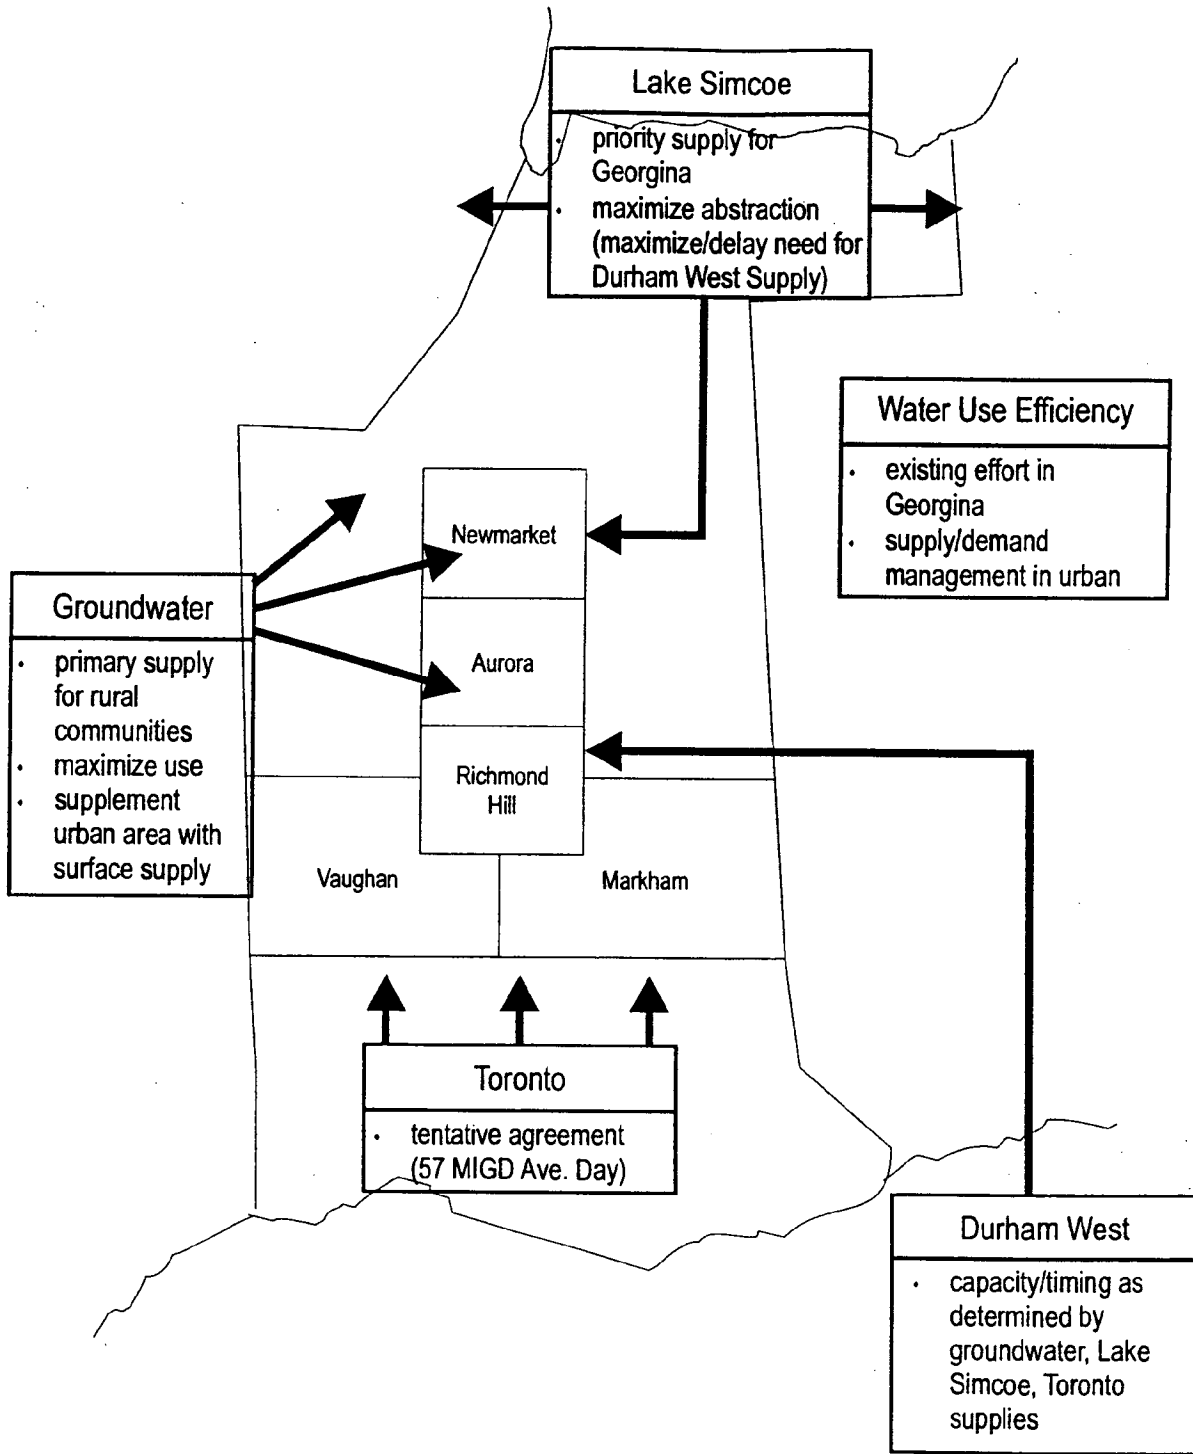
Lake Simcoe

- priority supply for Georgina
- maximize abstraction (maximize/delay need for Durham West Supply)

Water Use Efficiency

- existing effort in Georgina
- supply/demand management in urban

Groundwater

- primary supply for rural communities
- maximize use
- supplement urban area with surface supply

Newmarket

Aurora

Richmond Hill

Vaughan

Markham

Toronto

- tentative agreement (57 MIGD Ave. Day)

Durham West

- capacity/timing as determined by groundwater, Lake Simcoe, Toronto supplies